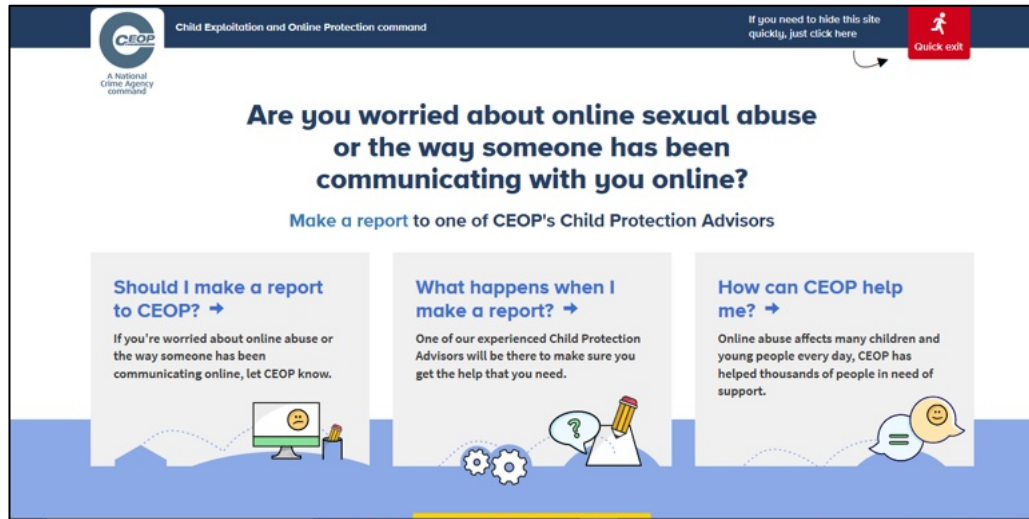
CEOP

A National Crime Agency command

Child Exploitation and Online Protection command

If you need to hide this site quickly, just click here

Quick exit

Are you worried about online sexual abuse or the way someone has been communicating with you online?

Make a report to one of CEOP's Child Protection Advisors

Should I make a report to CEOP? ➔

If you're worried about online abuse or the way someone has been communicating online, let CEOP know.

What happens when I make a report? ➔

One of our experienced Child Protection Advisors will be there to make sure you get the help that you need.

How can CEOP help me? ➔

Online abuse affects many children and young people every day, CEOP has helped thousands of people in need of support.